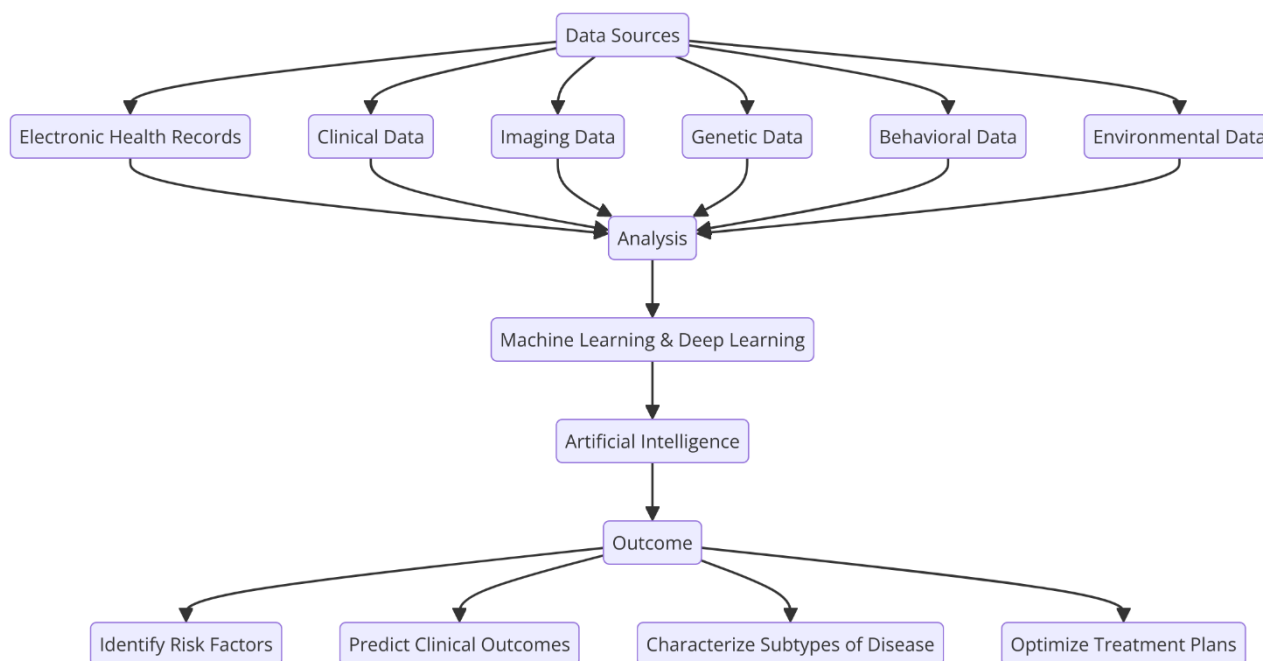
Data Sources

Electronic Health Records

Clinical Data

Imaging Data

Genetic Data

Behavioral Data

Environmental Data

Analysis

Machine Learning & Deep Learning

Artificial Intelligence

Outcome

Identify Risk Factors

Predict Clinical Outcomes

Characterize Subtypes of Disease

Optimize Treatment Plans